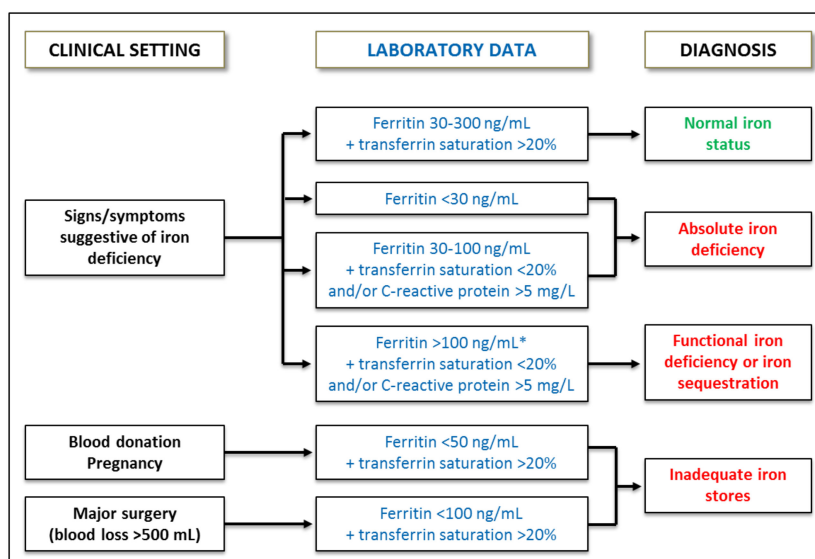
CLINICAL SETTING

LABORATORY DATA

DIAGNOSIS

Signs/symptoms suggestive of iron deficiency

Ferritin 30-300 ng/mL + transferrin saturation >20%

Normal iron status

Ferritin <30 ng/mL

Ferritin 30-100 ng/mL + transferrin saturation <20% and/or C-reactive protein >5 mg/L

Absolute iron deficiency

Ferritin >100 ng/mL* + transferrin saturation <20% and/or C-reactive protein >5 mg/L

Functional iron deficiency or iron sequestration

Blood donation Pregnancy

Ferritin <50 ng/mL + transferrin saturation >20%

Inadequate iron stores

Major surgery (blood loss >500 mL)

Ferritin <100 ng/mL + transferrin saturation >20%